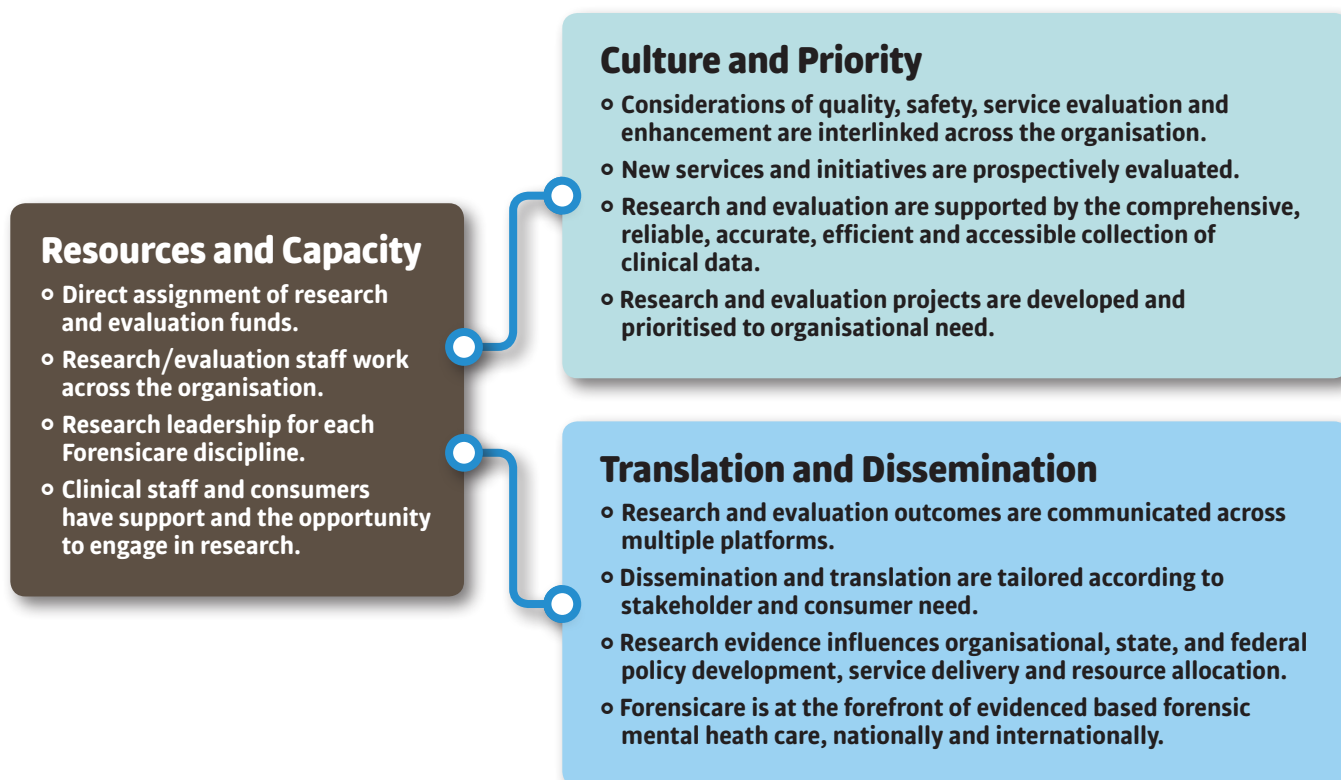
Resources and Capacity

- Direct assignment of research and evaluation funds.
- Research/evaluation staff work across the organisation.
- Research leadership for each Forensicare discipline.
- Clinical staff and consumers have support and the opportunity to engage in research.

Culture and Priority

- Considerations of quality, safety, service evaluation and enhancement are interlinked across the organisation.
- New services and initiatives are prospectively evaluated.
- Research and evaluation are supported by the comprehensive, reliable, accurate, efficient and accessible collection of clinical data.
- Research and evaluation projects are developed and prioritised to organisational need.

Translation and Dissemination

- Research and evaluation outcomes are communicated across multiple platforms.
- Dissemination and translation are tailored according to stakeholder and consumer need.
- Research evidence influences organisational, state, and federal policy development, service delivery and resource allocation.
- Forensicare is at the forefront of evidenced based forensic mental heath care, nationally and internationally.